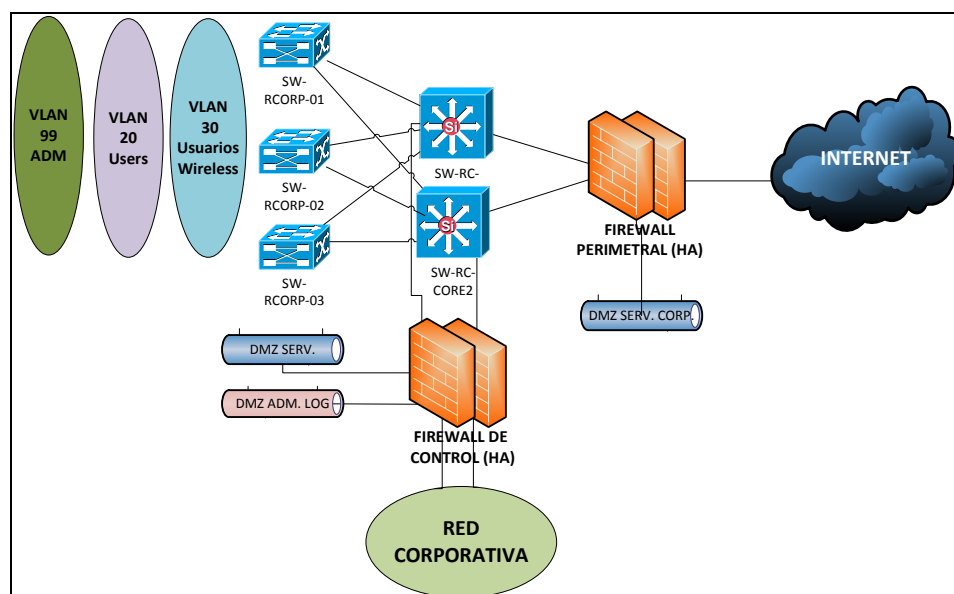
VLAN 99 ADM

VLAN 20 Users

VLAN 30 Usuarios Wireless

SW-RCORP-01

SW-RCORP-02

SW-RCORP-03

SW-RC-

SW-RC-CORE2

FIREWALL PERIMETRAL (HA)

INTERNET

DMZ SERV. CORP.

DMZ SERV.

DMZ ADM. LOG

FIREWALL DE CONTROL (HA)

RED CORPORATIVA